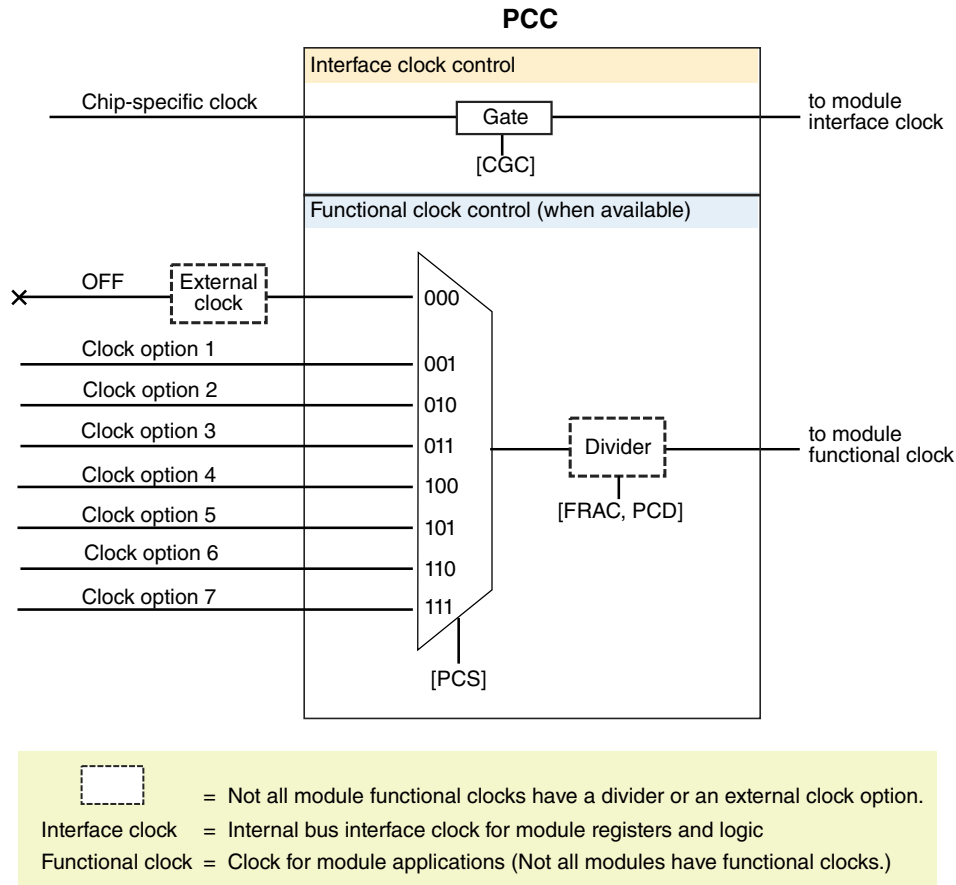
PCC

Interface clock control

Chip-specific clock

Gate

[CGC]

to module interface clock

Functional clock control (when available)

OFF

External clock

000

Clock option 1

001

Clock option 2

010

Clock option 3

011

Clock option 4

100

Clock option 5

101

Clock option 6

110

Clock option 7

111

[PCS]

Divider

[FRAC, PCD]

to module functional clock

= Not all module functional clocks have a divider or an external clock option.

Interface clock = Internal bus interface clock for module registers and logic

Functional clock = Clock for module applications (Not all modules have functional clocks.)